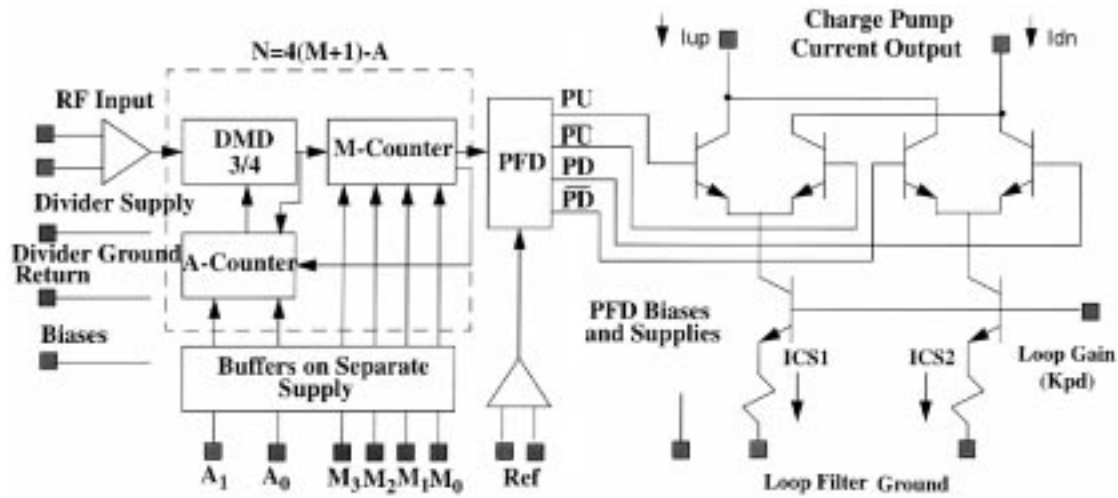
N=4(M+1)-A

RF Input

DMD 3/4

M-Counter

PFD

PU

$\overline{PU}$

PD

$\overline{PD}$

Iup

Charge Pump Current Output

Idn

Divider Supply

Divider Ground Return

A-Counter

Biases

Buffers on Separate Supply

PFD Biases and Supplies

ICS1

ICS2

Loop Gain (Kpd)

$A_1$ $A_0$ $M_3M_2M_1M_0$ Ref

Loop Filter Ground